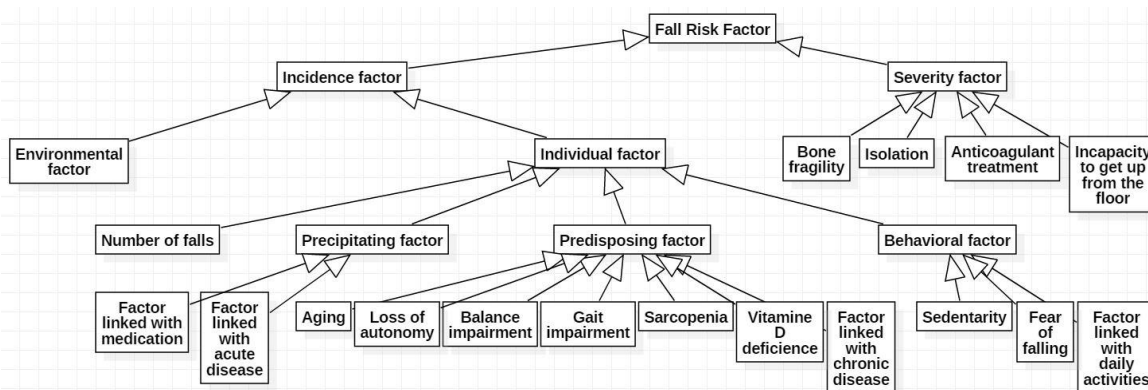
Fall Risk Factor

Incidence factor

Severity factor

Environmental factor

Individual factor

Bone fragility

Isolation

Anticoagulant treatment

Incapacity to get up from the floor

Number of falls

Precipitating factor

Predisposing factor

Behavioral factor

Factor linked with medication

Factor linked with acute disease

Aging

Loss of autonomy

Balance impairment

Gait impairment

Sarcopenia

Vitamine D deficience

Factor linked with chronic disease

Sedentarity

Fear of falling

Factor linked with daily activities